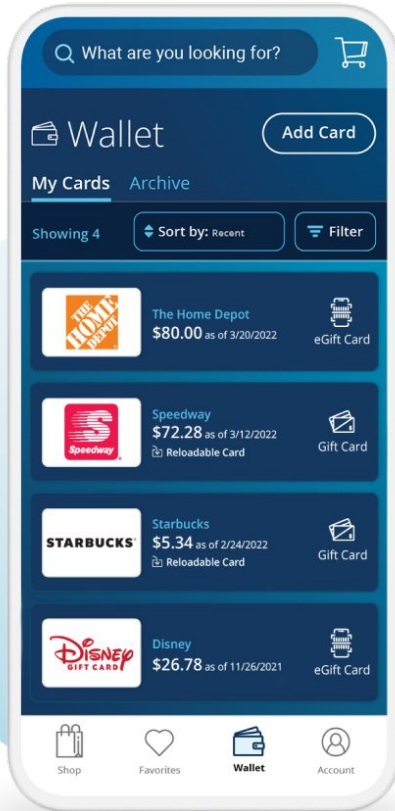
What are you looking for?

Wallet

Add Card

My Cards Archive

Showing 4

Sort by: Recent

Filter

THE HOME DEPOT

The Home Depot
$80.00 as of 3/20/2022

eGift Card

Speedway

Speedway
$72.28 as of 3/12/2022
Reloadable Card

Gift Card

STARBUCKS

Starbucks
$5.34 as of 2/24/2022
Reloadable Card

Gift Card

Disney GIFT CARD

Disney
$26.78 as of 11/26/2021

eGift Card

Shop Favorites Wallet Account